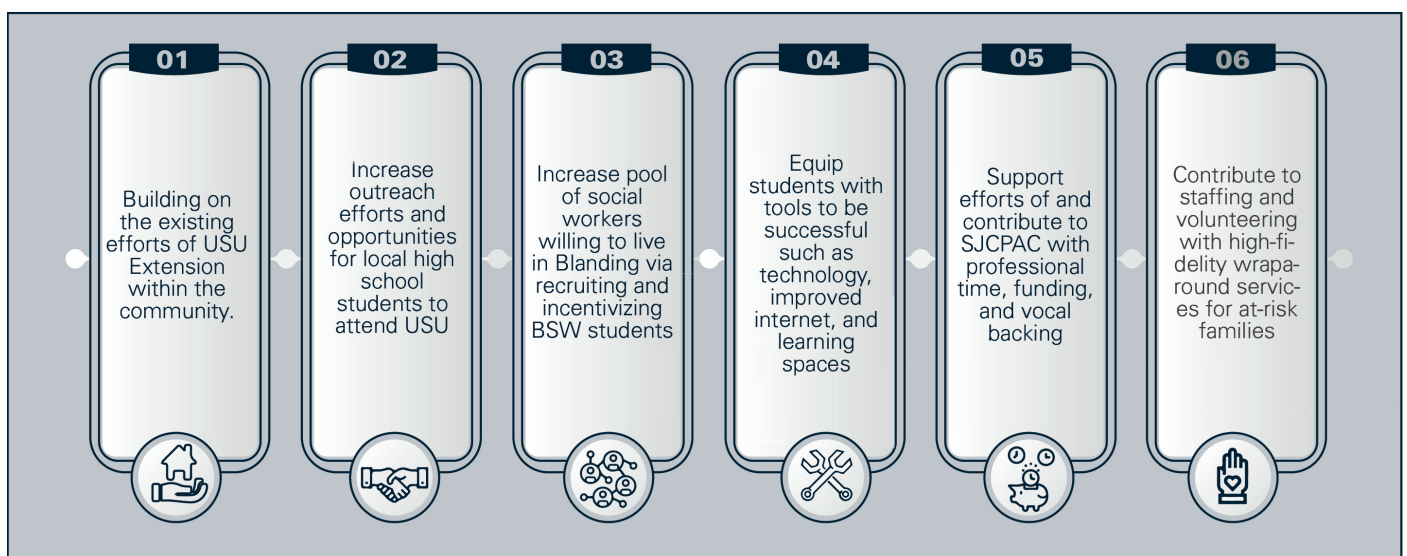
01

Building on the existing efforts of USU Extension within the community.

02

Increase outreach efforts and opportunities for local high school students to attend USU

03

Increase pool of social workers willing to live in Blanding via recruiting and incentivizing BSW students

04

Equip students with tools to be successful such as technology, improved internet, and learning spaces

05

Support efforts of and contribute to SJCPAC with professional time, funding, and vocal backing

06

Contribute to staffing and volunteering with high-fidelity wraparound services for at-risk families